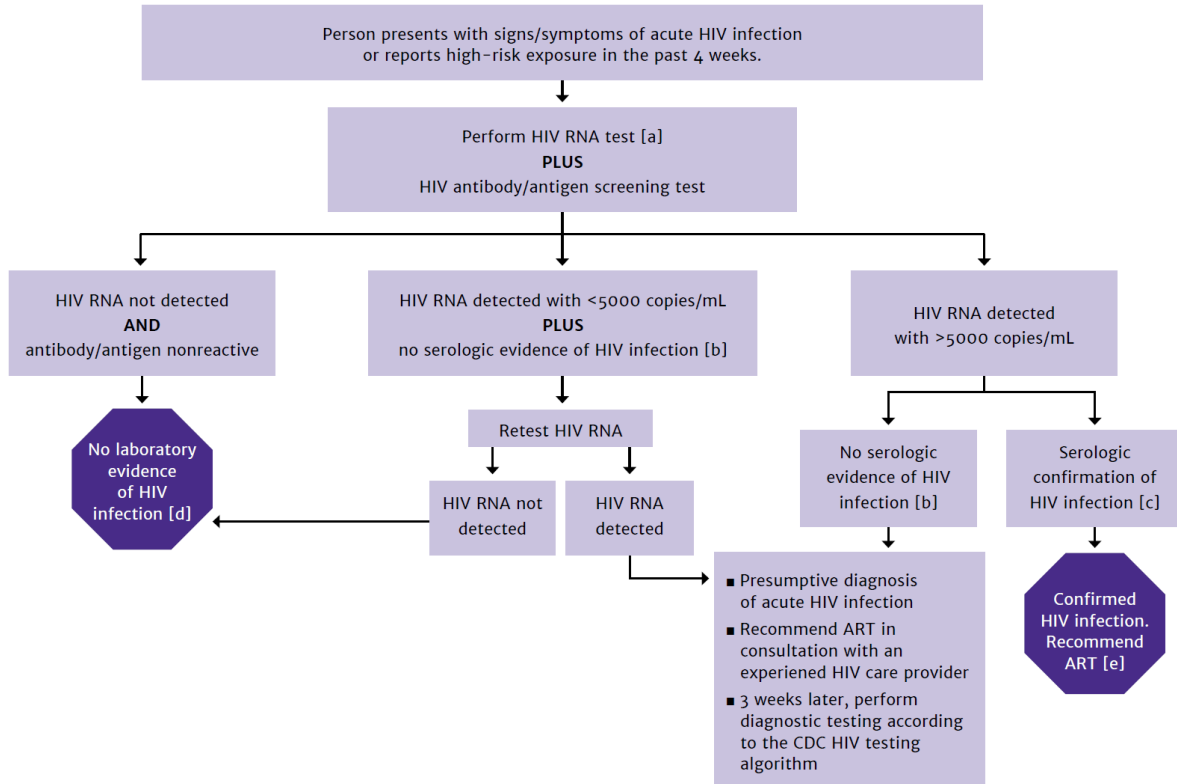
Person presents with signs/symptoms of acute HIV infection or reports high-risk exposure in the past 4 weeks.

Perform HIV RNA test [a]
**PLUS**
HIV antibody/antigen screening test

HIV RNA not detected
**AND**
antibody/antigen nonreactive

No laboratory evidence of HIV infection [d]

HIV RNA detected with <5000 copies/mL
**PLUS**
no serologic evidence of HIV infection [b]

Retest HIV RNA

HIV RNA not detected

HIV RNA detected

HIV RNA detected with >5000 copies/mL

No serologic evidence of HIV infection [b]

Serologic confirmation of HIV infection [c]

Confirmed HIV infection. Recommend ART [e]

- Presumptive diagnosis of acute HIV infection
- Recommend ART in consultation with an experiened HIV care provider
- 3 weeks later, perform diagnostic testing according to the CDC HIV testing algorithm